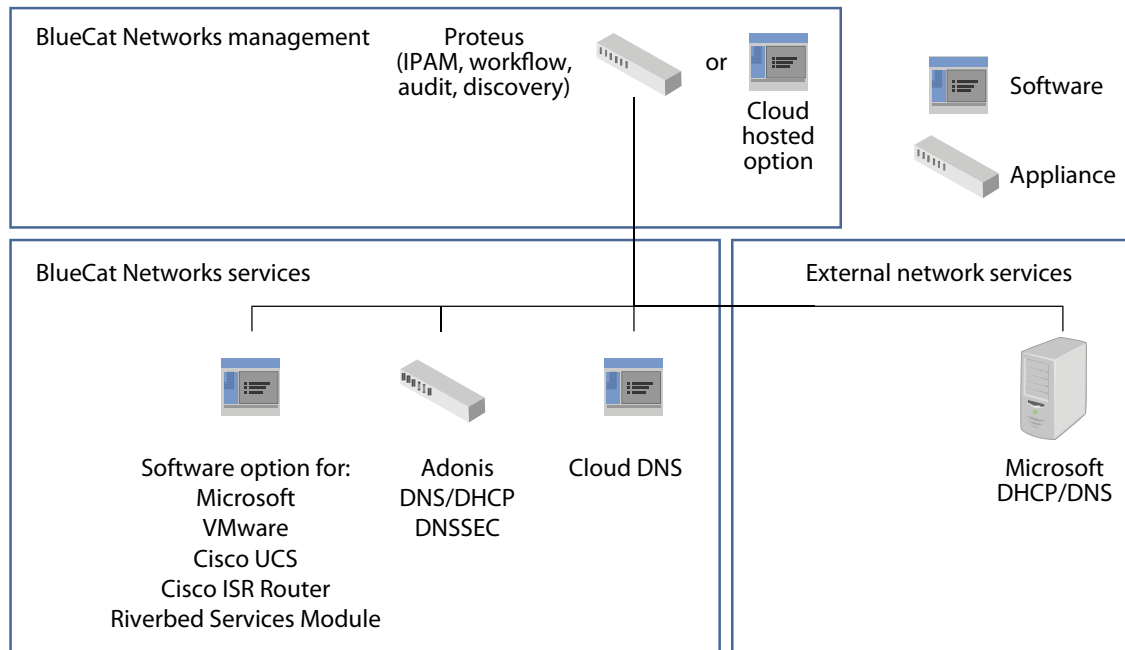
BlueCat Networks management

Proteus
(IPAM, workflow, audit, discovery)

or

Cloud hosted option

Software

Appliance

BlueCat Networks services

External network services

Software option for:
Microsoft
VMware
Cisco UCS
Cisco ISR Router
Riverbed Services Module

Adonis
DNS/DHCP
DNSSEC

Cloud DNS

Microsoft
DHCP/DNS